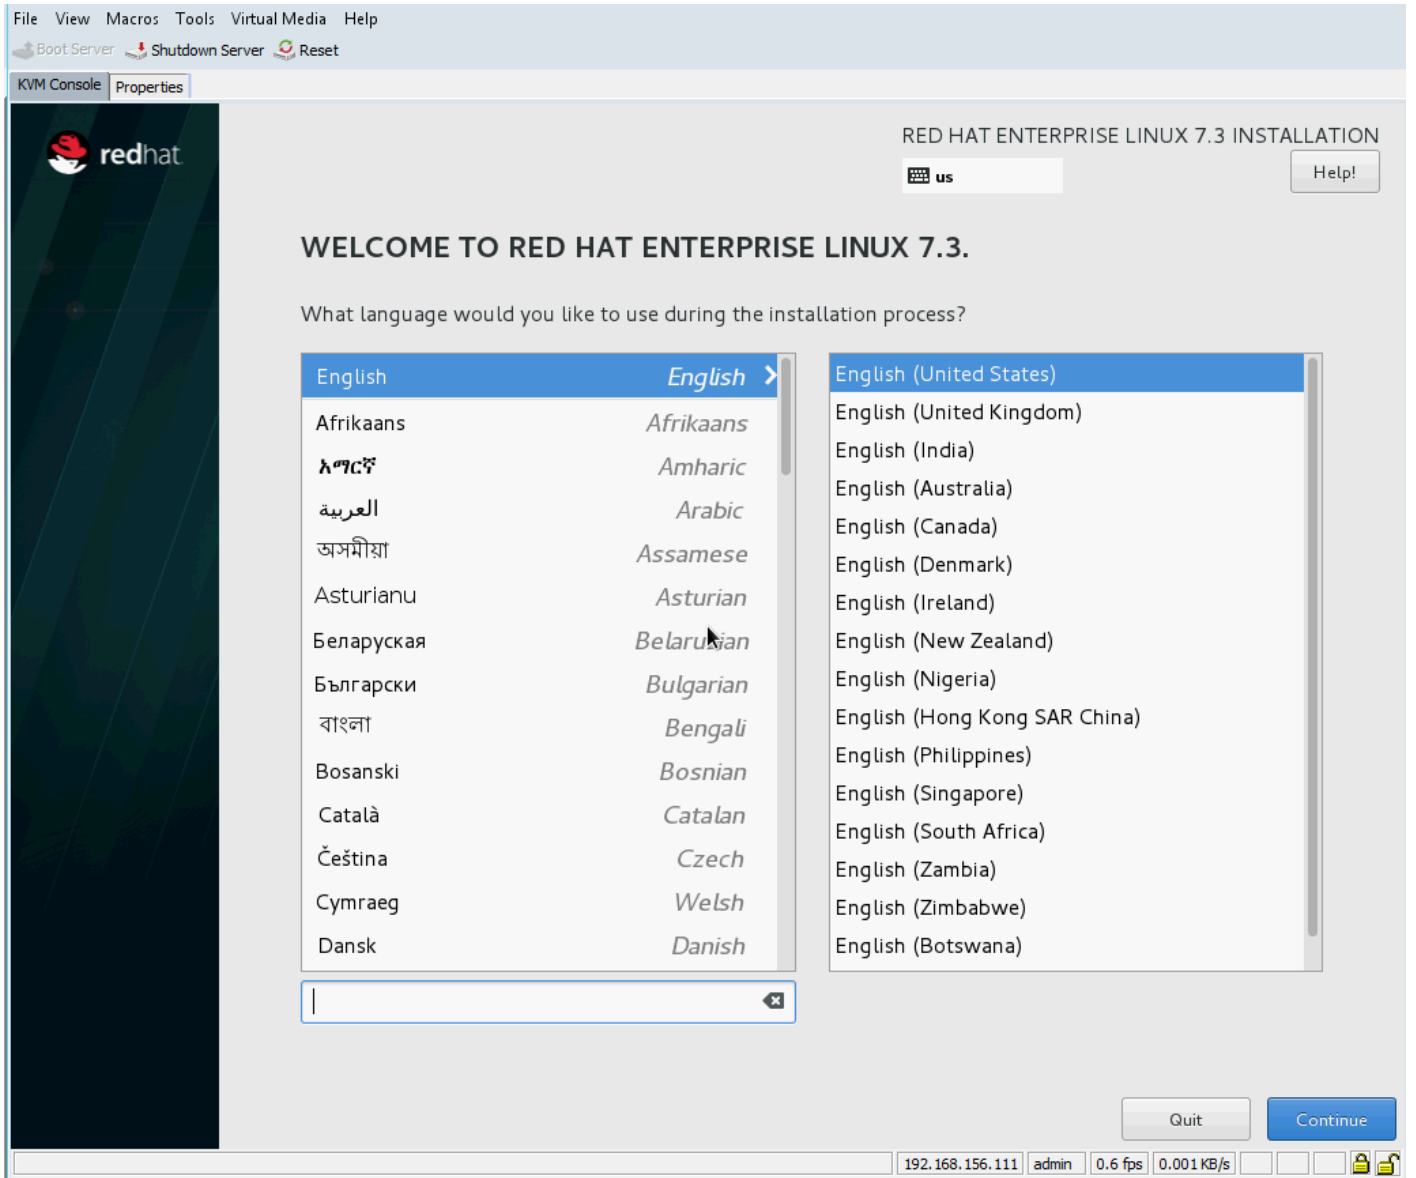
File View Macros Tools Virtual Media Help

Boot Server Shutdown Server Reset

KVM Console Properties

redhat

RED HAT ENTERPRISE LINUX 7.3 INSTALLATION

us

Help!

WELCOME TO RED HAT ENTERPRISE LINUX 7.3.

What language would you like to use during the installation process?

| | |
|---|---|
| English | English |
| Afrikaans | Afrikaans |
| አማርኛ | Amharic |
| العربية | Arabic |
| অসমীয়া | Assamese |
| Asturianu | Asturian |
| Беларуская | Belarusian |
| Български | Bulgarian |
| বাংলা | Bengali |
| Bosanski | Bosnian |
| Català | Catalan |
| Čeština | Czech |
| Cymraeg | Welsh |
| Dansk | Danish |

English (United States)
English (United Kingdom)
English (India)
English (Australia)
English (Canada)
English (Denmark)
English (Ireland)
English (New Zealand)
English (Nigeria)
English (Hong Kong SAR China)
English (Philippines)
English (Singapore)
English (South Africa)
English (Zambia)
English (Zimbabwe)
English (Botswana)

Quit Continue

192.168.156.111 admin 0.6 fps 0.001 KB/s